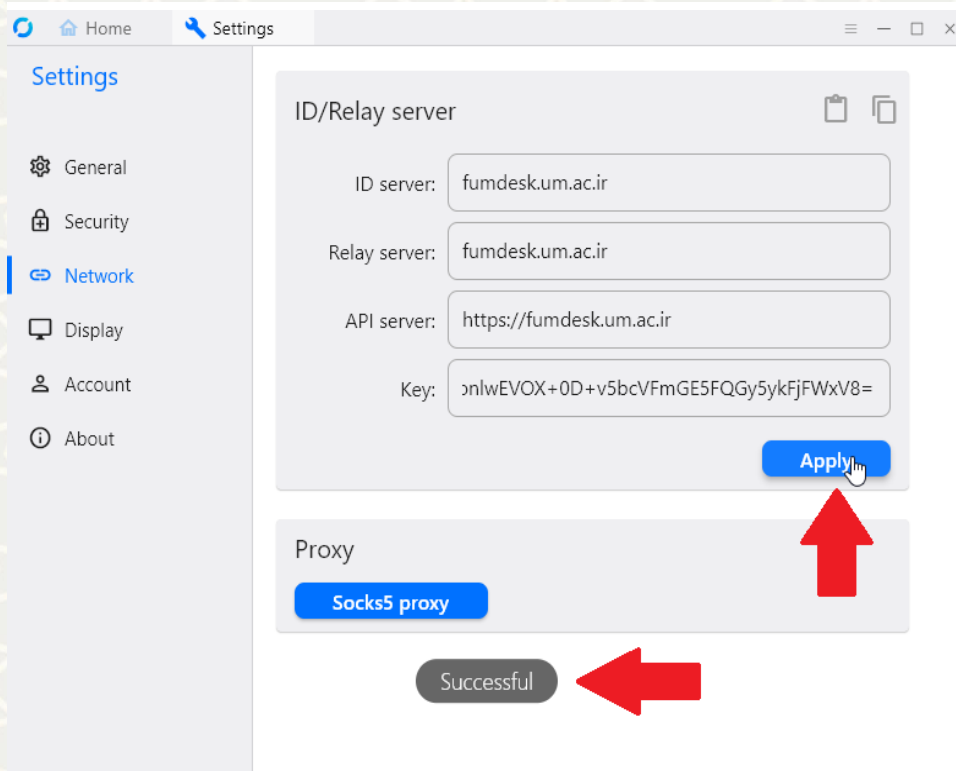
Home Settings

Settings

General
Security
Network
Display
Account
About

ID/Relay server

ID server: fumdesk.um.ac.ir

Relay server: fumdesk.um.ac.ir

API server: https://fumdesk.um.ac.ir

Key: ›nlwEVOX+0D+v5bcVFmGE5FQGy5ykFjFWxV8=

Apply

Proxy

Socks5 proxy

Successful